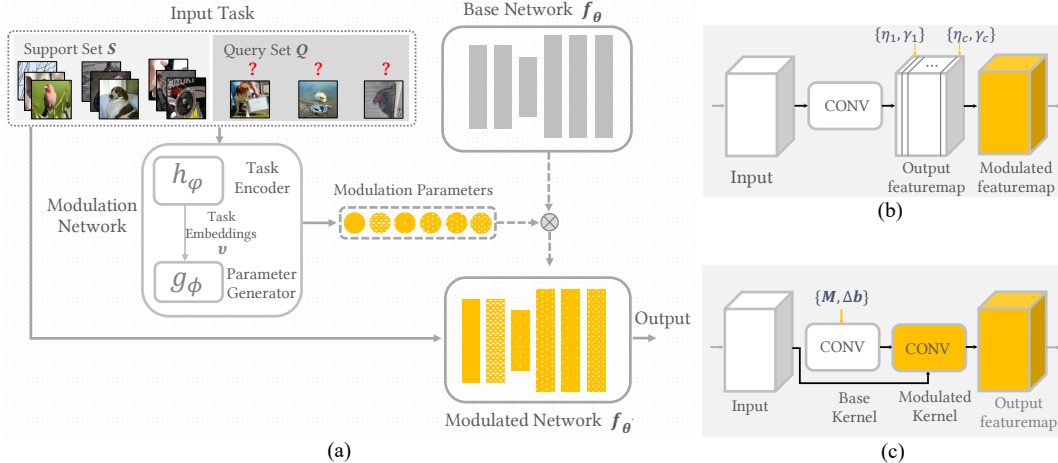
Input Task

Support Set $\boldsymbol{S}$

Query Set $\boldsymbol{Q}$

? ? ?

Base Network $\boldsymbol{f_\theta}$

Modulation Network

$h_\varphi$

Task Encoder

Task Embeddings $\boldsymbol{v}$

$g_\phi$

Parameter Generator

Modulation Parameters

Output

Modulated Network $\boldsymbol{f_{\theta'}}$

(a)

$\{\eta_1, \gamma_1\}$ $\{\eta_c, \gamma_c\}$

Input

CONV

...

Output featuremap

Modulated featuremap

(b)

$\{\boldsymbol{M}, \Delta\boldsymbol{b}\}$

Input

CONV

CONV

Base Kernel

Modulated Kernel

Output featuremap

(c)